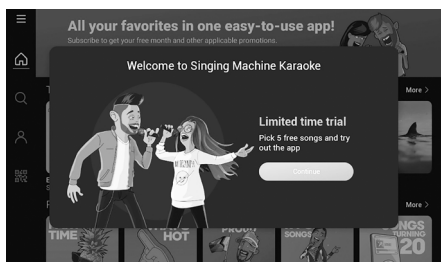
All your favorites in one easy-to-use app!
Subscribe to get your free month and other applicable promotions.

Welcome to Singing Machine Karaoke

Limited time trial
Pick 5 free songs and try out the app

Continue

More >

More >

TIME

HOT

PROUD

SONGS

SONGS TURNING 20